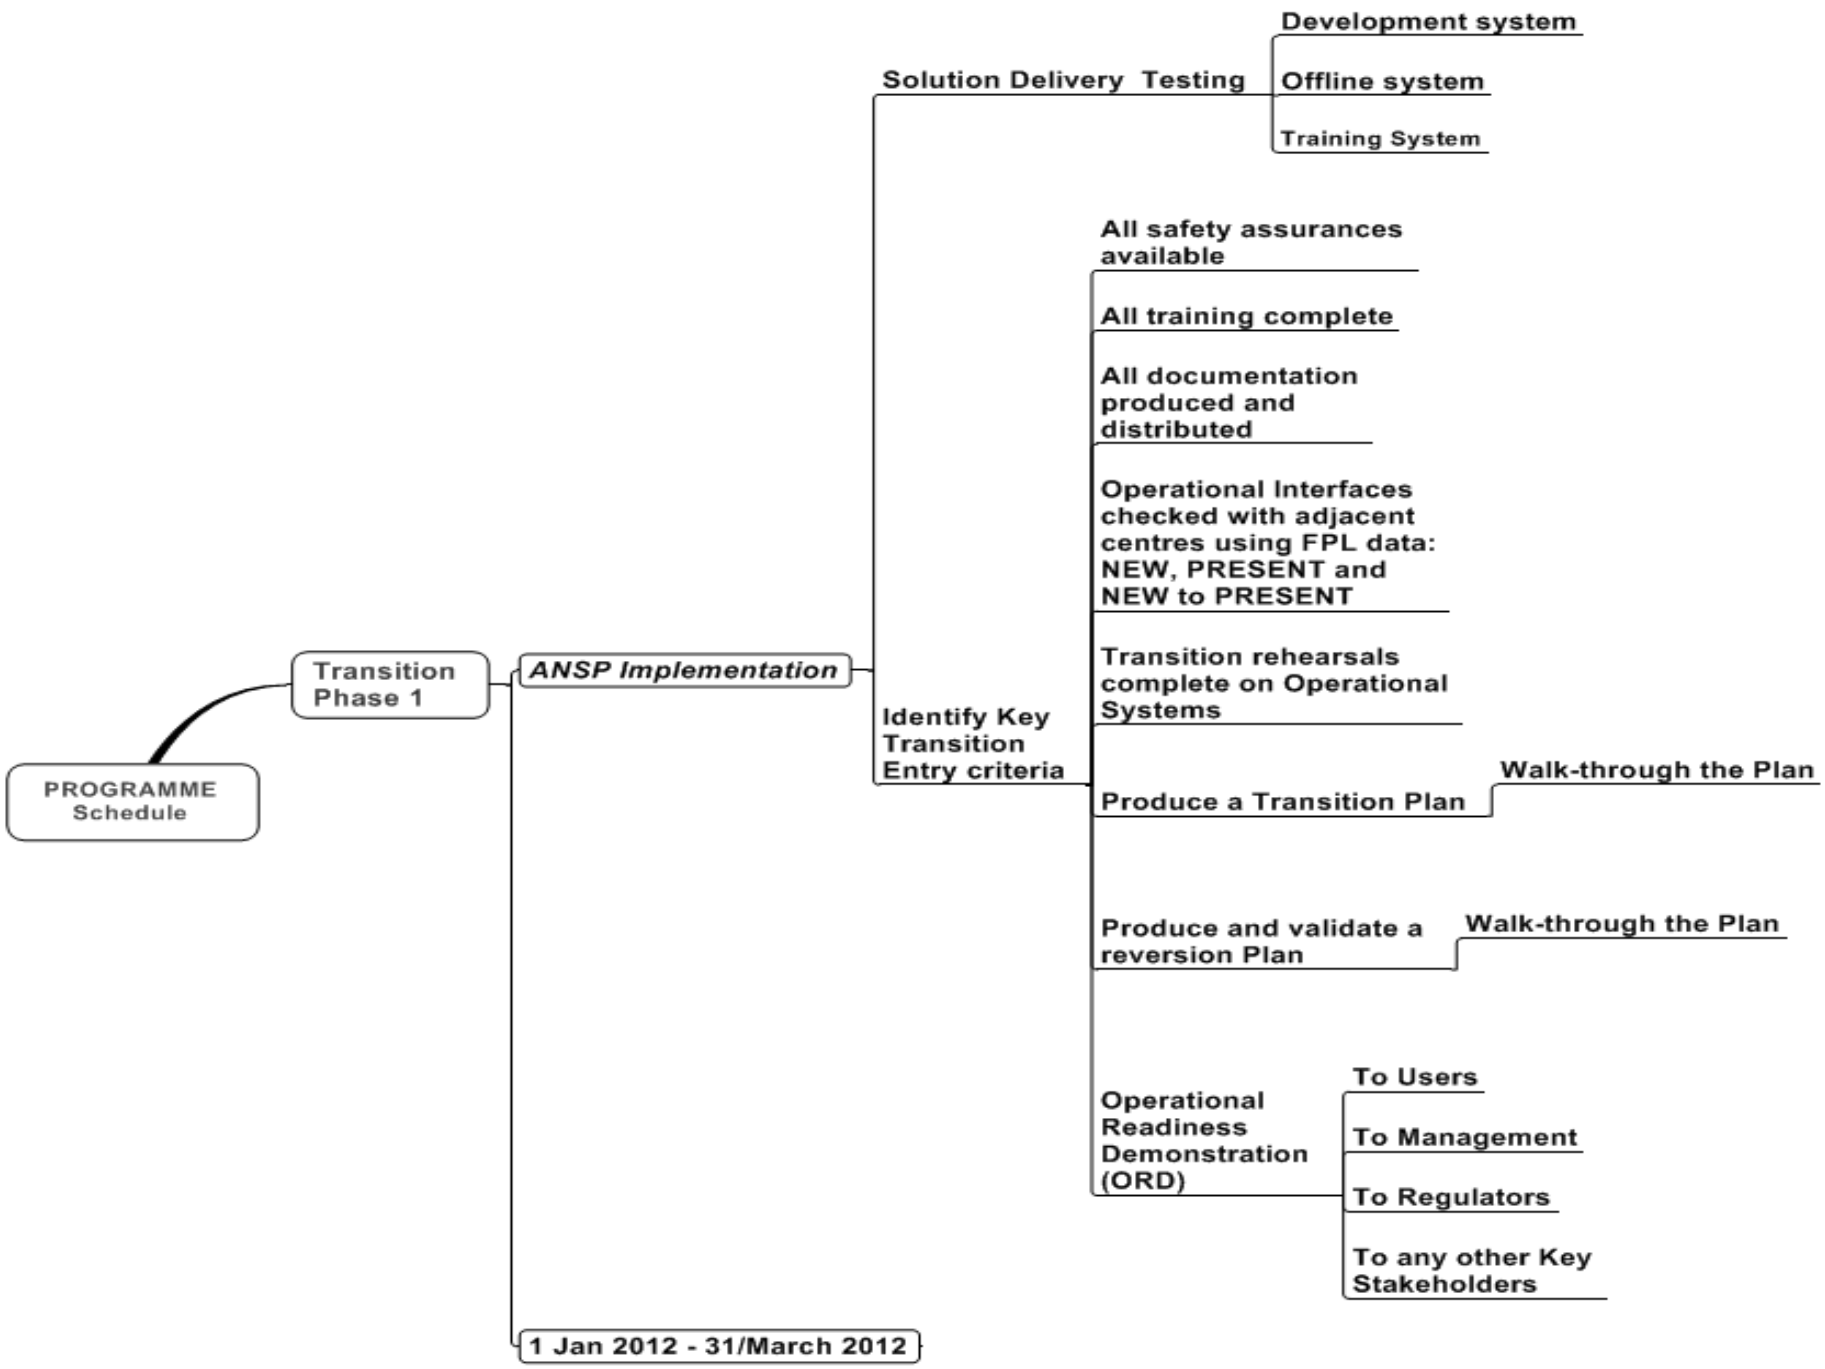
PROGRAMME Schedule

Transition Phase 1

ANSP Implementation

Solution Delivery Testing

Development system

Offline system

Training System

Identify Key Transition Entry criteria

All safety assurances available

All training complete

All documentation produced and distributed

Operational Interfaces checked with adjacent centres using FPL data: NEW, PRESENT and NEW to PRESENT

Transition rehearsals complete on Operational Systems

Produce a Transition Plan

Walk-through the Plan

Produce and validate a reversion Plan

Walk-through the Plan

Operational Readiness Demonstration (ORD)

To Users

To Management

To Regulators

To any other Key Stakeholders

1 Jan 2012 - 31/March 2012